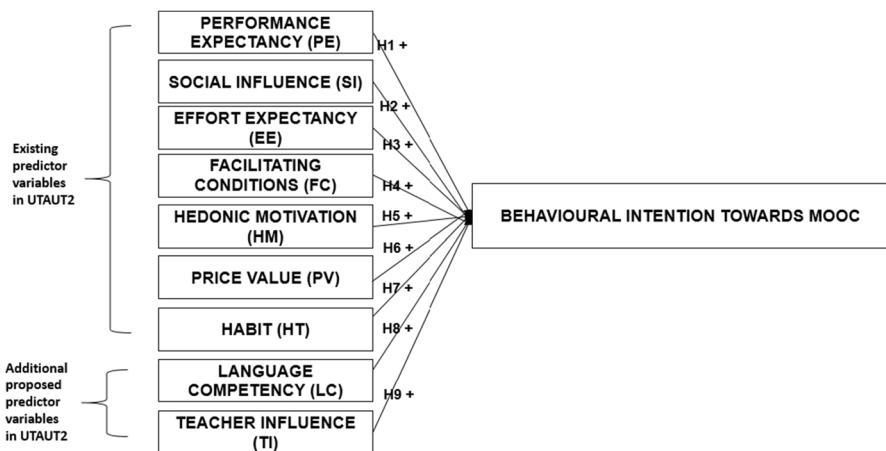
Existing predictor variables in UTAUT2

Additional proposed predictor variables in UTAUT2

PERFORMANCE EXPECTANCY (PE)

SOCIAL INFLUENCE (SI)

EFFORT EXPECTANCY (EE)

FACILITATING CONDITIONS (FC)

HEDONIC MOTIVATION (HM)

PRICE VALUE (PV)

HABIT (HT)

LANGUAGE COMPETENCY (LC)

TEACHER INFLUENCE (TI)

H1 +

H2 +

H3 +

H4 +

H5 +

H6 +

H7 +

H8 +

H9 +

BEHAVIOURAL INTENTION TOWARDS MOOC